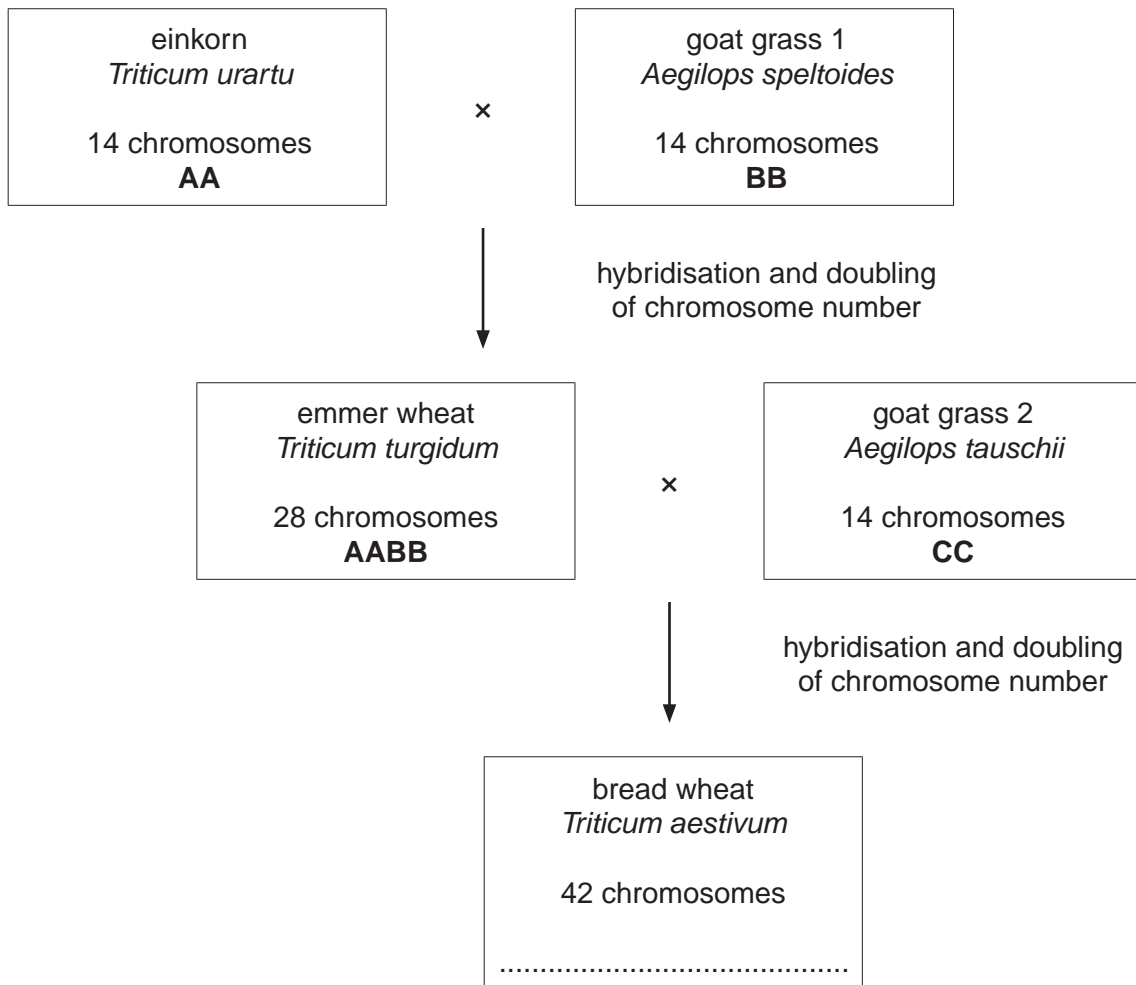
einkorn
*Triticum urartu*

14 chromosomes
**AA**

×

goat grass 1
*Aegilops speltoides*

14 chromosomes
**BB**

hybridisation and doubling of chromosome number

emmer wheat
*Triticum turgidum*

28 chromosomes
**AABB**

×

goat grass 2
*Aegilops tauschii*

14 chromosomes
**CC**

hybridisation and doubling of chromosome number

bread wheat
*Triticum aestivum*

42 chromosomes

....................................